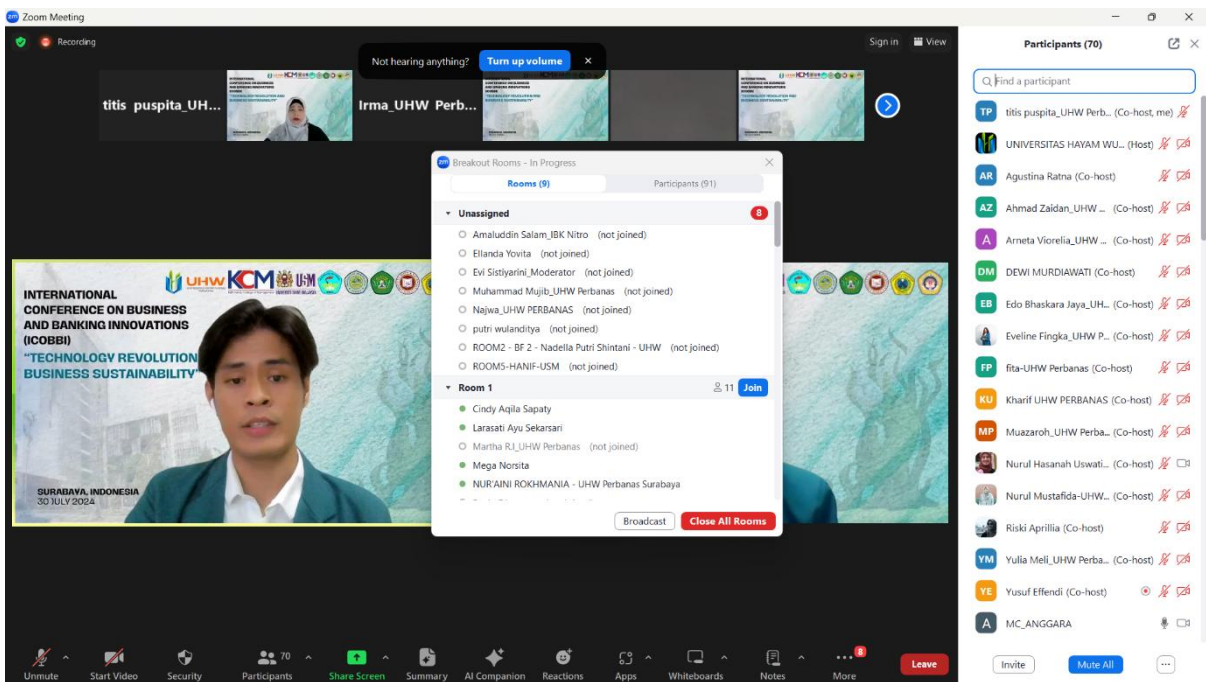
Zoom Meeting

Recording

Not hearing anything? Turn up volume

Sign in View

titis puspita_UH...

Irma_UHW Perb...

UHW KCM USM

INTERNATIONAL CONFERENCE ON BUSINESS AND BANKING INNOVATIONS (ICOBBI)
"TECHNOLOGY REVOLUTION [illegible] BUSINESS SUSTAINABILITY"

SURABAYA, INDONESIA
30 JULY 2024

Breakout Rooms - In Progress

Rooms (9) Participants (91)

Unassigned 8
Amaluddin Salam_IBK Nitro (not joined)
Ellanda Yovita (not joined)
Evi Sistiyarini_Moderator (not joined)
Muhammad Mujib_UHW Perbanas (not joined)
Najwa_UHW PERBANAS (not joined)
putri wulanditya (not joined)
ROOM2 - BF 2 - Nadella Putri Shintani - UHW (not joined)
ROOM5-HANIF-USM (not joined)
Room 1 11 Join
Cindy Aqila Sapaty
Larasati Ayu Sekarsari
Martha RJ_UHW Perbanas (not joined)
Mega Norsita
NUR'AINI ROKHMANIA - UHW Perbanas Surabaya

Broadcast Close All Rooms

Participants (70)

Find a participant

TP titis puspita_UHW Perb... (Co-host, me)
UNIVERSITAS HAYAM WU... (Host)
AR Agustina Ratna (Co-host)
AZ Ahmad Zaidan_UHW ... (Co-host)
A Arneta Viorelia_UHW ... (Co-host)
DM DEWI MURDIAWATI (Co-host)
EB Edo Bhaskara Jaya_UH... (Co-host)
Eveline Fingka_UHW P... (Co-host)
FP fita-UHW Perbanas (Co-host)
KU Kharif UHW PERBANAS (Co-host)
MP Muazaroh_UHW Perba... (Co-host)
Nurul Hasanah Uswati... (Co-host)
Nurul Mustafida-UHW... (Co-host)
Riski Aprillia (Co-host)
YM Yulia Meli_UHW Perba... (Co-host)
YE Yusuf Effendi (Co-host)
A MC_ANGGARA

Invite Mute All

Unmute Start Video Security 70 Participants Share Screen Summary AI Companion Reactions Apps Whiteboards Notes 8 More Leave